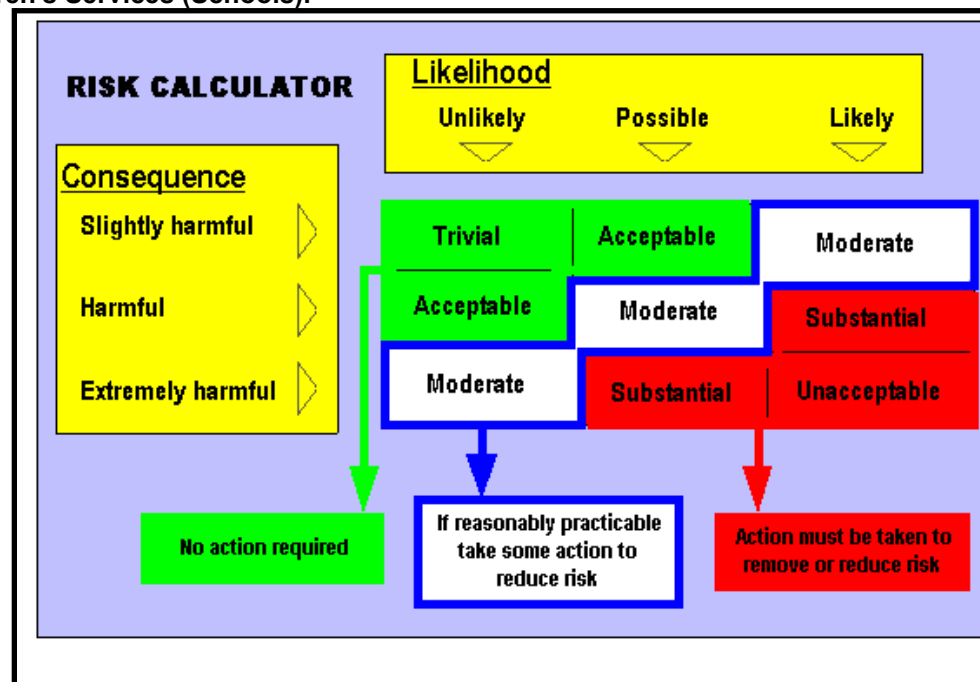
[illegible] Services (Schools).

RISK CALCULATOR

Likelihood
Unlikely Possible Likely

Consequence
Slightly harmful
Harmful
Extremely harmful

| | Unlikely | Possible | Likely |
|---|---|---|---|
| Slightly harmful | Trivial | Acceptable | Moderate |
| Harmful | Acceptable | Moderate | Substantial |
| Extremely harmful | Moderate | Substantial | Unacceptable |

No action required

If reasonably practicable take some action to reduce risk

Action must be taken to remove or reduce risk